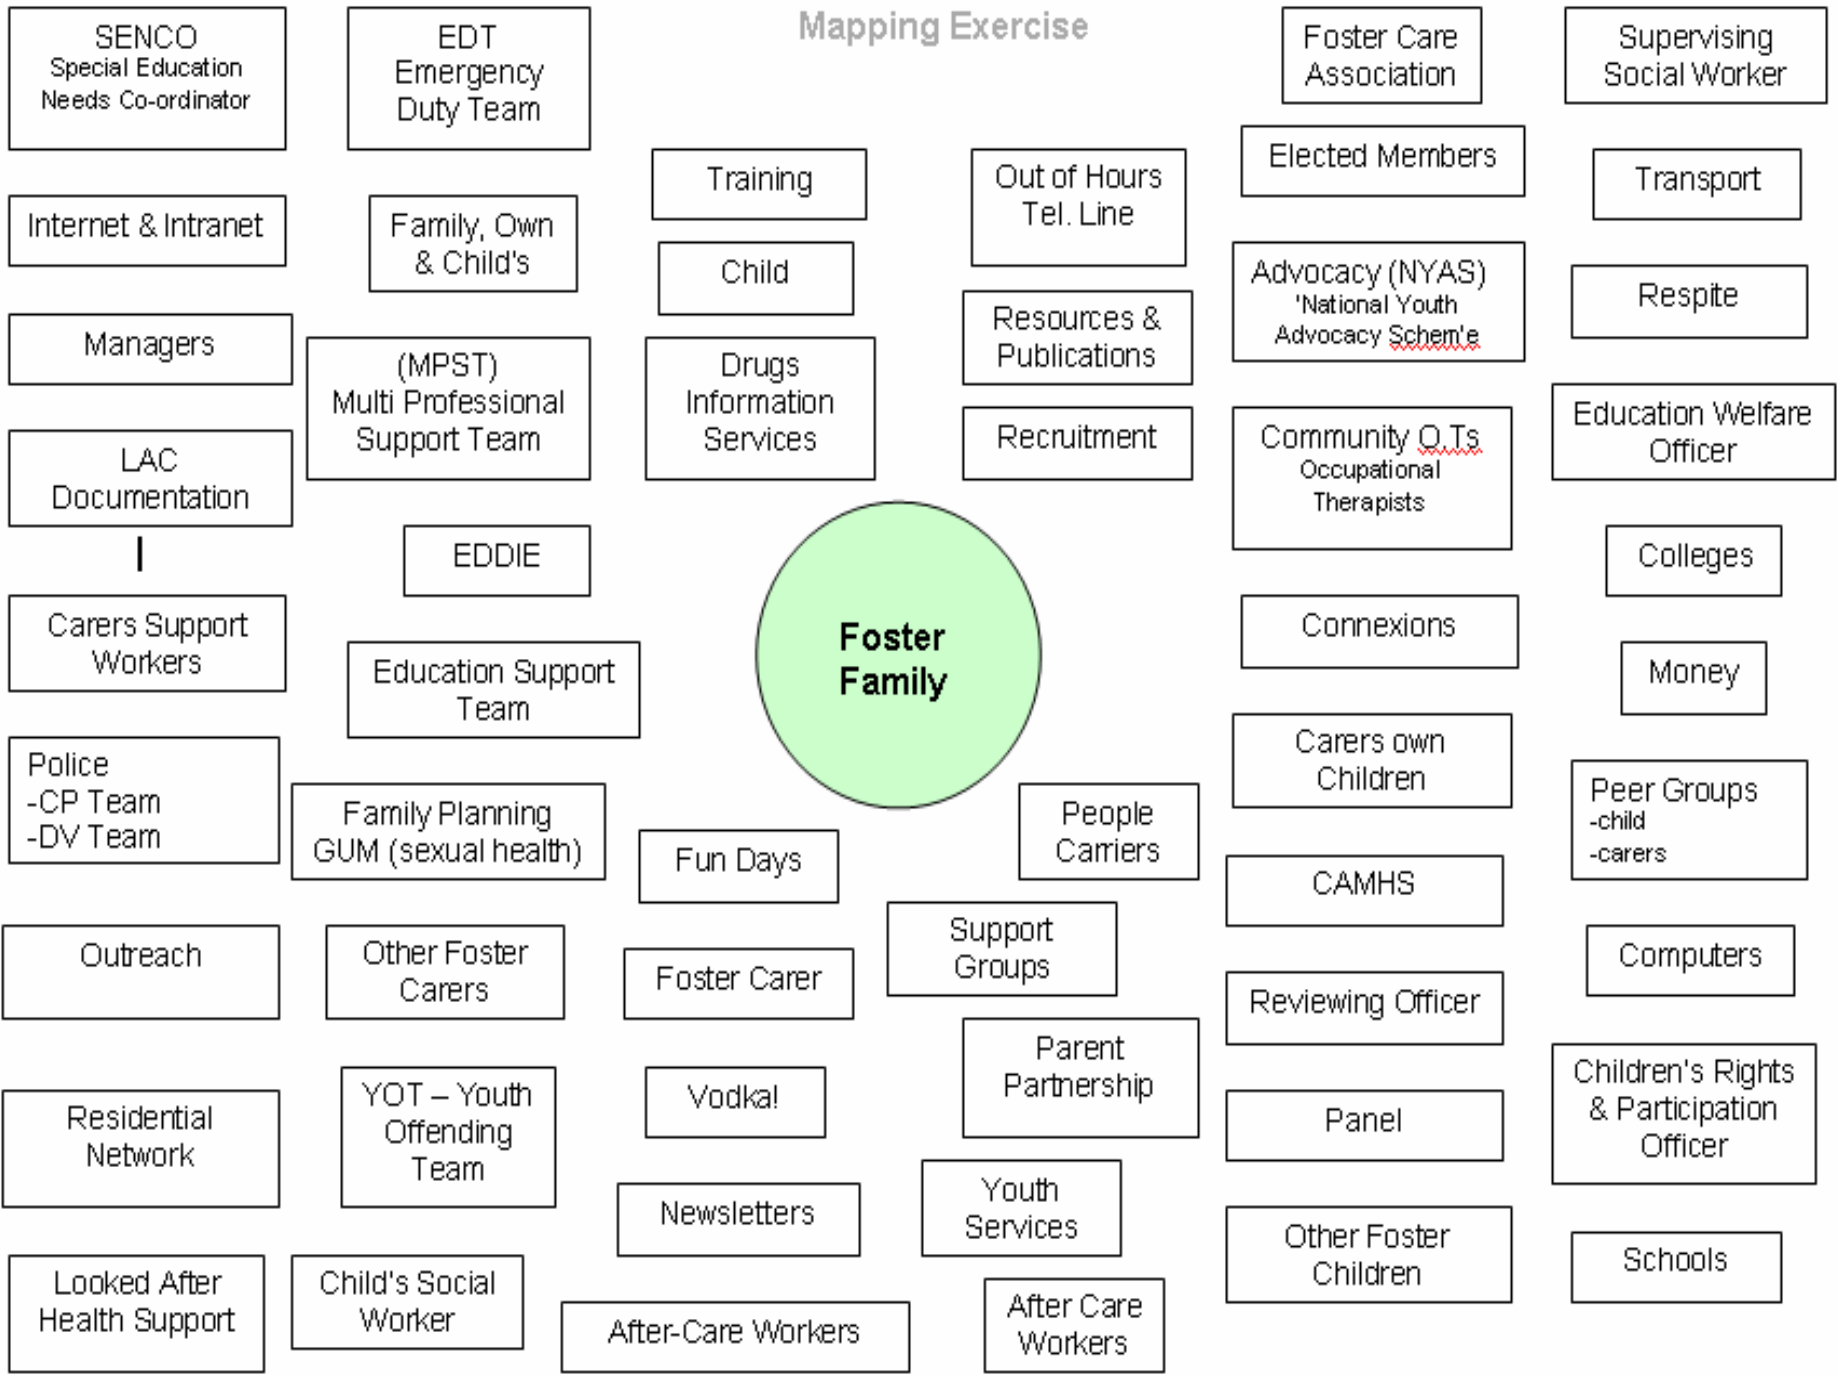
Mapping Exercise

SENCO
Special Education Needs Co-ordinator

EDT
Emergency Duty Team

Training

Out of Hours Tel. Line

Foster Care Association

Supervising Social Worker

Elected Members

Transport

Internet & Intranet

Family, Own & Child's

Child

Advocacy (NYAS)
'National Youth Advocacy Schem'e

Respite

Managers

(MPST)
Multi Professional Support Team

Drugs Information Services

Resources & Publications

Recruitment

Community O.Ts
Occupational Therapists

Education Welfare Officer

LAC Documentation

EDDIE

Colleges

Foster Family

Carers Support Workers

Education Support Team

Connexions

Money

Carers own Children

Police
-CP Team
-DV Team

Family Planning GUM (sexual health)

Fun Days

People Carriers

Peer Groups
-child
-carers

CAMHS

Outreach

Other Foster Carers

Foster Carer

Support Groups

Computers

Reviewing Officer

Parent Partnership

Children's Rights & Participation Officer

Residential Network

YOT – Youth Offending Team

Vodka!

Panel

Newsletters

Youth Services

Other Foster Children

Schools

Looked After Health Support

Child's Social Worker

After-Care Workers

After Care Workers